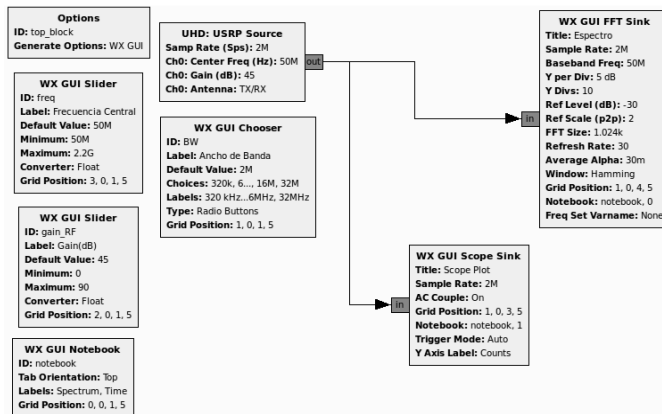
Options
ID: top_block
Generate Options: WX GUI

WX GUI Slider
ID: freq
Label: Frecuencia Central
Default Value: 50M
Minimum: 50M
Maximum: 2.2G
Converter: Float
Grid Position: 3, 0, 1, 5

WX GUI Slider
ID: gain_RF
Label: Gain(dB)
Default Value: 45
Minimum: 0
Maximum: 90
Converter: Float
Grid Position: 2, 0, 1, 5

WX GUI Notebook
ID: notebook
Tab Orientation: Top
Labels: Spectrum, Time
Grid Position: 0, 0, 1, 5

UHD: USRP Source
Samp Rate (Sps): 2M
Ch0: Center Freq (Hz): 50M
Ch0: Gain (dB): 45
Ch0: Antenna: TX/RX
out

WX GUI Chooser
ID: BW
Label: Ancho de Banda
Default Value: 2M
Choices: 320k, 6..., 16M, 32M
Labels: 320 kHz...6MHz, 32MHz
Type: Radio Buttons
Grid Position: 1, 0, 1, 5

in
WX GUI FFT Sink
Title: Espectro
Sample Rate: 2M
Baseband Freq: 50M
Y per Div: 5 dB
Y Divs: 10
Ref Level (dB): -30
Ref Scale (p2p): 2
FFT Size: 1.024k
Refresh Rate: 30
Average Alpha: 30m
Window: Hamming
Grid Position: 1, 0, 4, 5
Notebook: notebook, 0
Freq Set Varname: None

in
WX GUI Scope Sink
Title: Scope Plot
Sample Rate: 2M
AC Couple: On
Grid Position: 1, 0, 3, 5
Notebook: notebook, 1
Trigger Mode: Auto
Y Axis Label: Counts